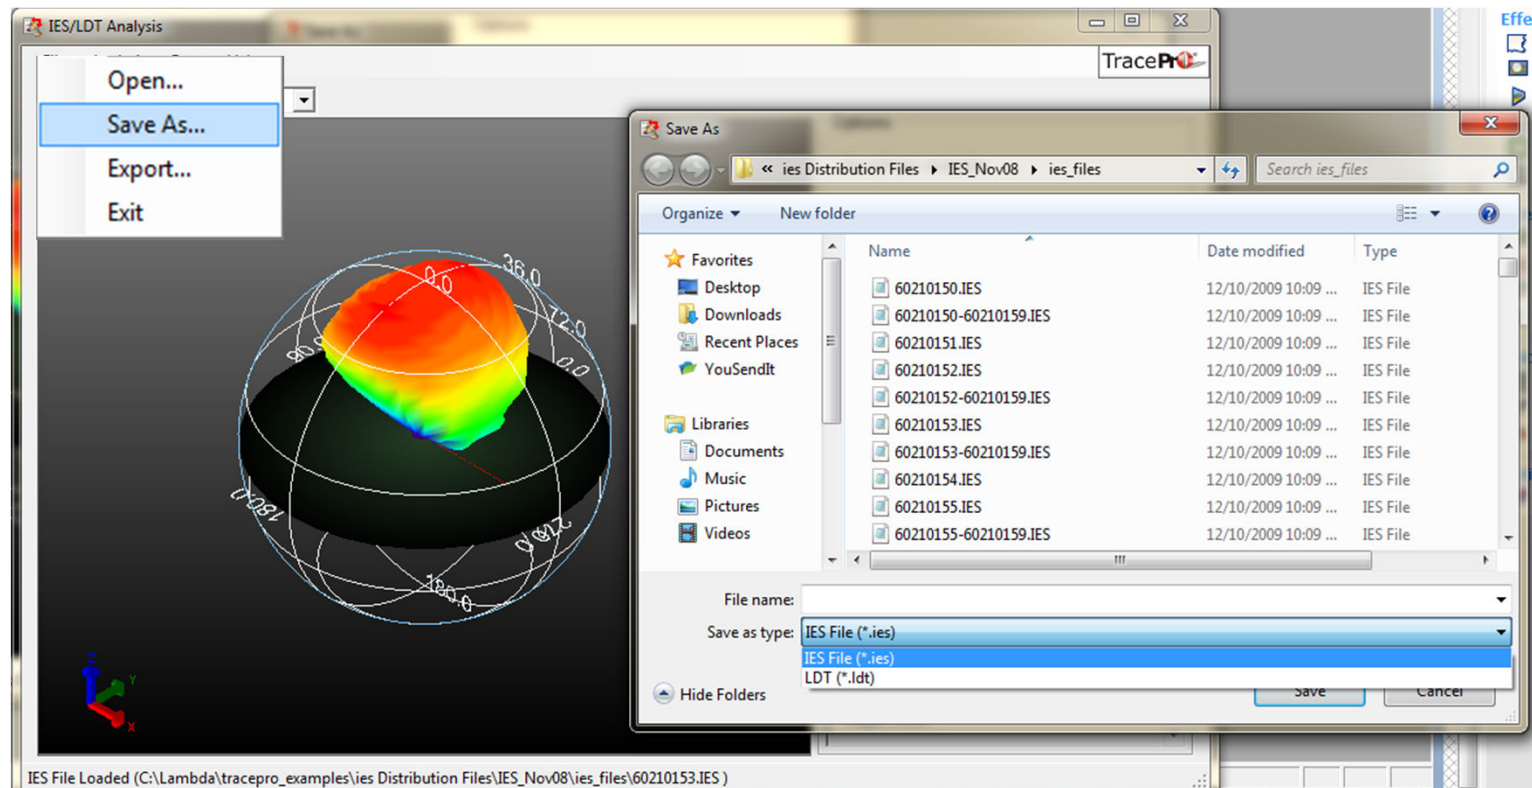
IES/LDT Analysis

TracePro

Open...
Save As...
Export...
Exit

0.0
36.0
72.0
90.0
0.0
180.0
270.0
180.0

Z
Y
X

Save As

« ies Distribution Files ▸ IES_Nov08 ▸ ies_files
Search ies_files

Organize ▾ New folder

Favorites
Desktop
Downloads
Recent Places
YouSendIt

Libraries
Documents
Music
Pictures
Videos

| Name | Date modified | Type |
|---|---|---|
| 60210150.IES | 12/10/2009 10:09 ... | IES File |
| 60210150-60210159.IES | 12/10/2009 10:09 ... | IES File |
| 60210151.IES | 12/10/2009 10:09 ... | IES File |
| 60210152.IES | 12/10/2009 10:09 ... | IES File |
| 60210152-60210159.IES | 12/10/2009 10:09 ... | IES File |
| 60210153.IES | 12/10/2009 10:09 ... | IES File |
| 60210153-60210159.IES | 12/10/2009 10:09 ... | IES File |
| 60210154.IES | 12/10/2009 10:09 ... | IES File |
| 60210155.IES | 12/10/2009 10:09 ... | IES File |
| 60210155-60210159.IES | 12/10/2009 10:09 ... | IES File |

File name:
Save as type: IES File (*.ies)
IES File (*.ies)
LDT (*.ldt)

Hide Folders
Save
Cancel

Effe

IES File Loaded (C:\Lambda\tracepro_examples\ies Distribution Files\IES_Nov08\ies_files\60210153.IES )